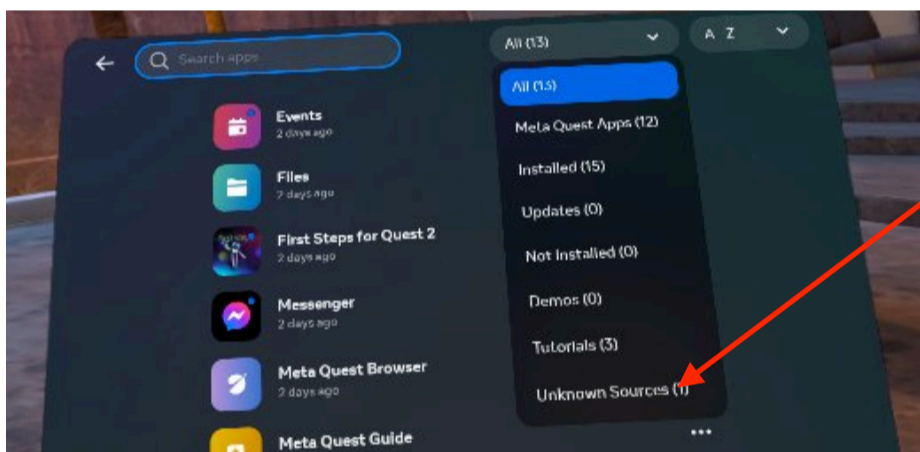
Search apps

All (13)

A Z

Events
2 days ago

Files
2 days ago

First Steps for Quest 2
2 days ago

Messenger
2 days ago

Meta Quest Browser
2 days ago

Meta Quest Guide

All (13)

Meta Quest Apps (12)

Installed (15)

Updates (0)

Not installed (0)

Demos (0)

Tutorials (3)

Unknown Sources (1)

•••